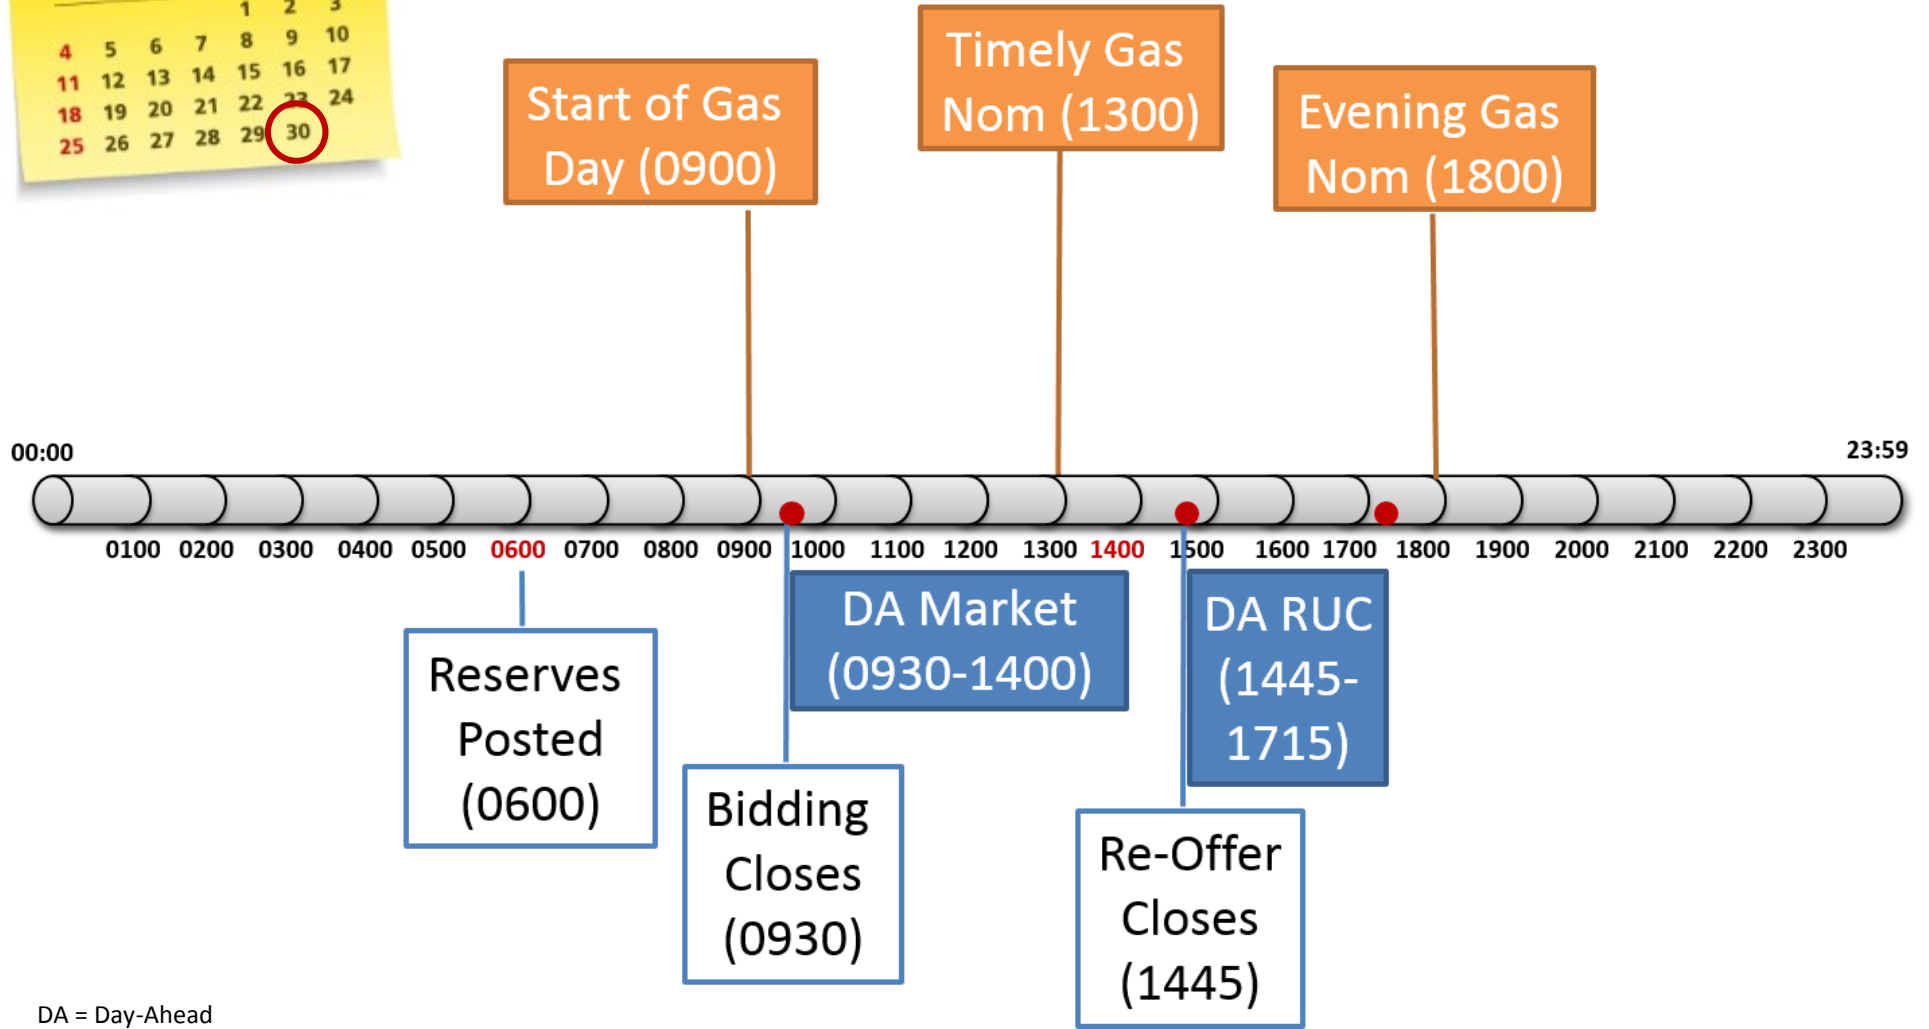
1 2 3
4 5 6 7 8 9 10
11 12 13 14 15 16 17
18 19 20 21 22 23 24
25 26 27 28 29 30

Start of Gas Day (0900)

Timely Gas Nom (1300)

Evening Gas Nom (1800)

00:00

23:59

0100 0200 0300 0400 0500 0600 0700 0800 0900 1000 1100 1200 1300 1400 1500 1600 1700 1800 1900 2000 2100 2200 2300

DA Market (0930-1400)

DA RUC (1445-1715)

Reserves Posted (0600)

Bidding Closes (0930)

Re-Offer Closes (1445)

DA = Day-Ahead